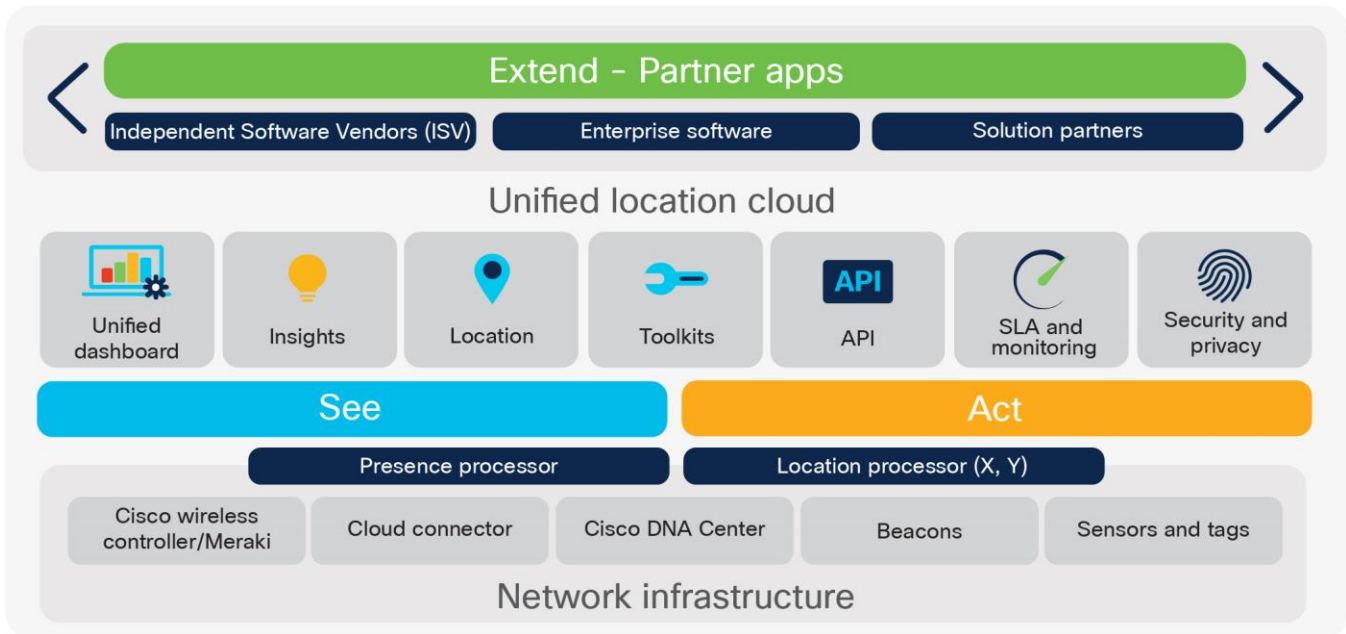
Extend - Partner apps

Independent Software Vendors (ISV)

Enterprise software

Solution partners

Unified location cloud

Unified dashboard

Insights

Location

Toolkits

API

API

SLA and monitoring

Security and privacy

See

Act

Presence processor

Location processor (X, Y)

Cisco wireless controller/Meraki

Cloud connector

Cisco DNA Center

Beacons

Sensors and tags

Network infrastructure